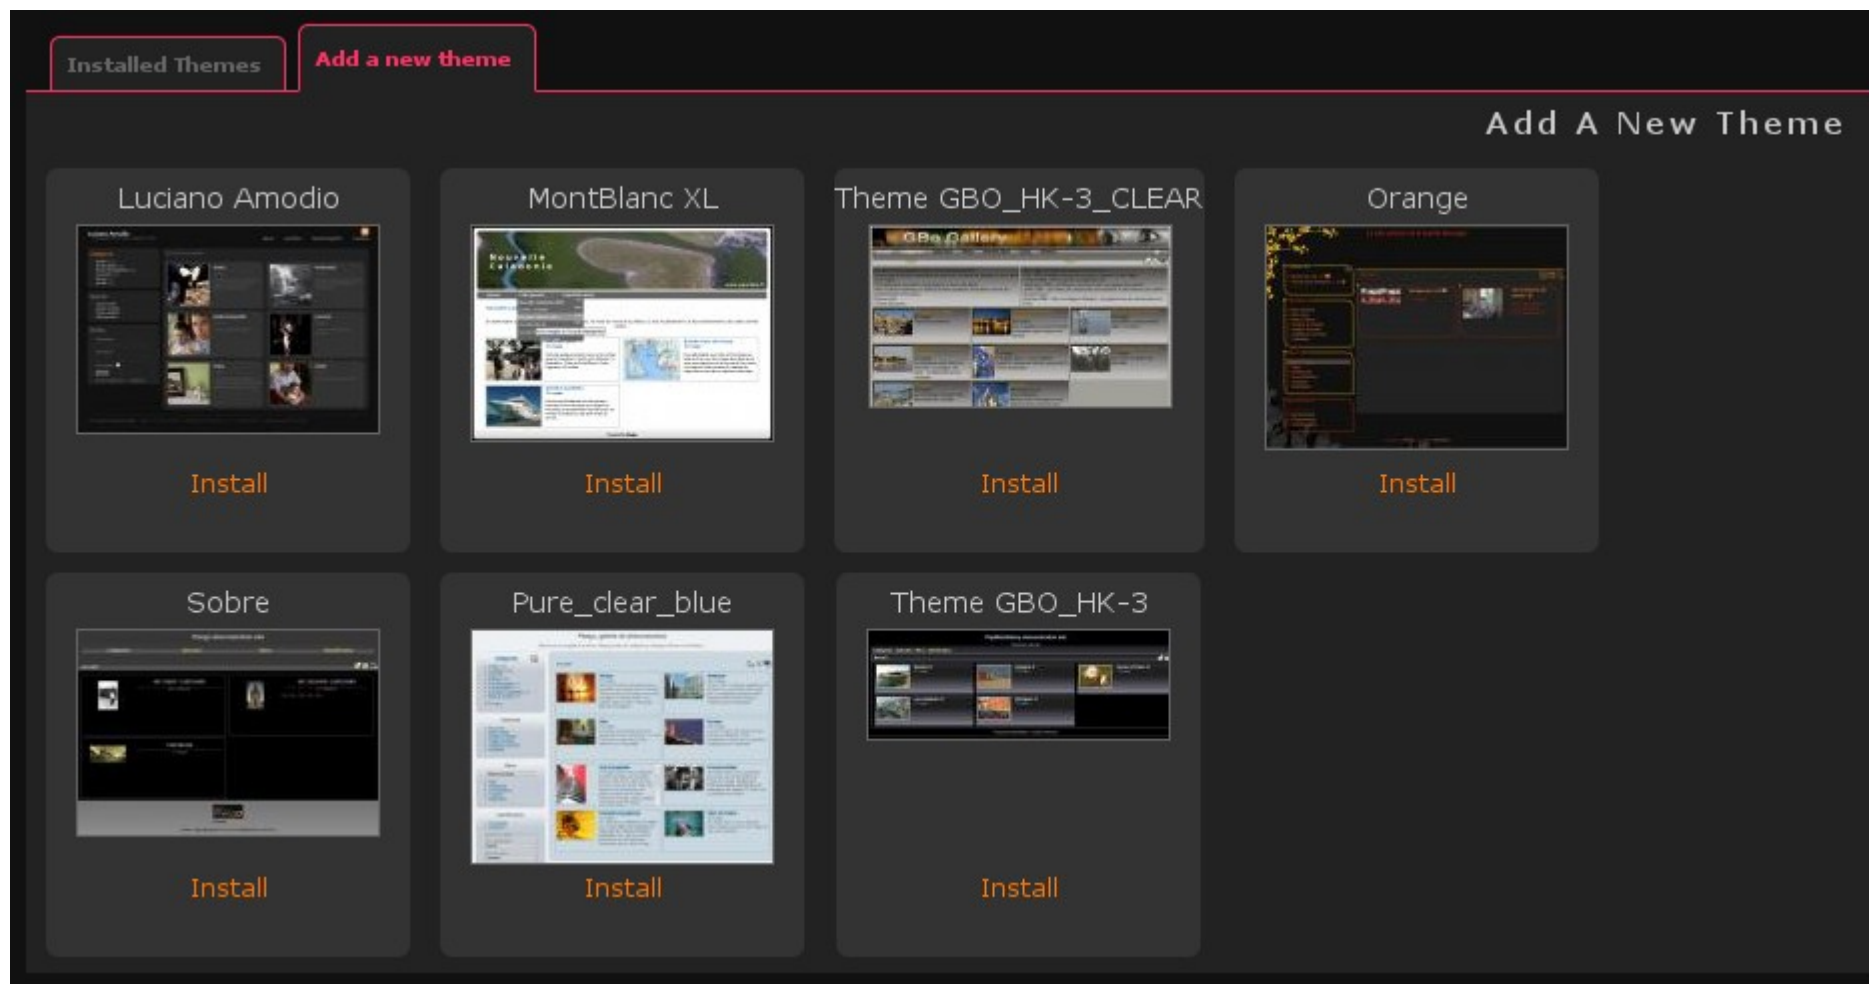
Installed Themes
Add a new theme

Add A New Theme

Luciano Amodio
Install

MontBlanc XL
Nouvelle Calédonie
Install

Theme GBO_HK-3_CLEAR
GBo Gallery
Install

Orange
Install

Sobre
Install

Pure_clear_blue
Install

Theme GBO_HK-3
Install